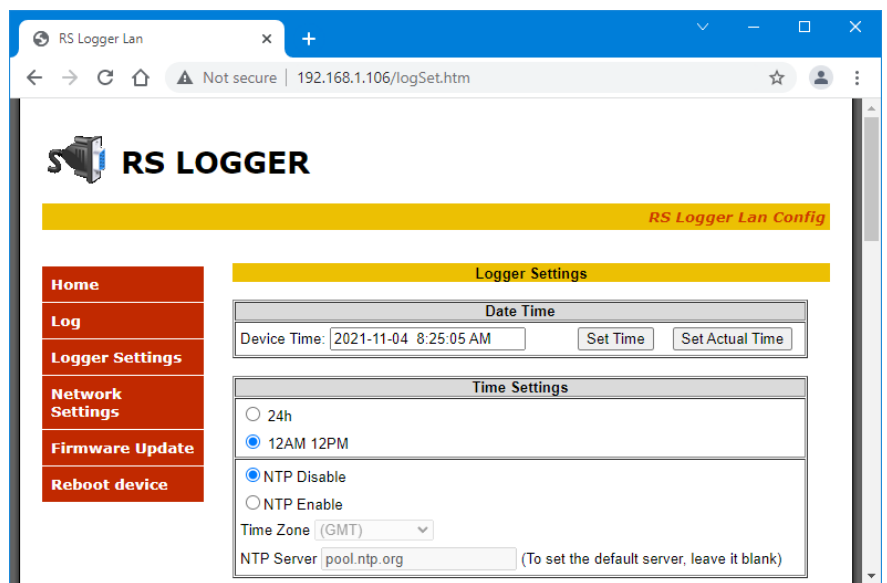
RS Logger Lan
Not secure | 192.168.1.106/logSet.htm

RS LOGGER

RS Logger Lan Config

Home
Log
Logger Settings
Network Settings
Firmware Update
Reboot device

Logger Settings

| Date Time | | | |
|---|---|---|---|
| Device Time: | 2021-11-04 8:25:05 AM | Set Time | Set Actual Time |

Time Settings
24h
12AM 12PM
NTP Disable
NTP Enable
Time Zone (GMT)
NTP Server pool.ntp.org (To set the default server, leave it blank)